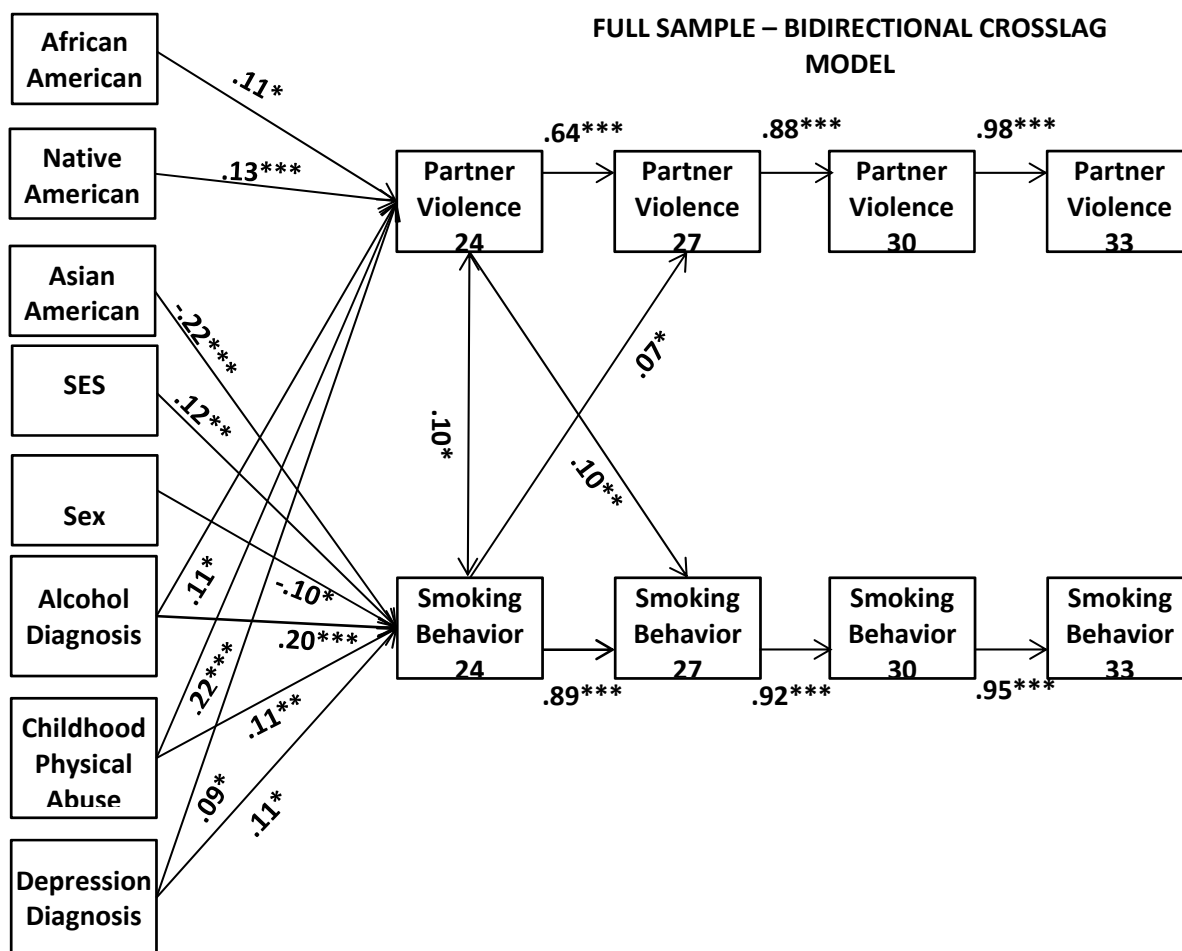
FULL SAMPLE – BIDIRECTIONAL CROSSLAG MODEL

African American

Native American

Asian American

SES

Sex

Alcohol Diagnosis

Childhood Physical Abuse

Depression Diagnosis

.11*

.13***

-.22***

.12**

-.10*

.20***

.11*

.22***

.11**

.09*

.11*

Partner Violence 24

.64***

Partner Violence 27

.88***

Partner Violence 30

.98***

Partner Violence 33

.10*

.07*

.10**

Smoking Behavior 24

.89***

Smoking Behavior 27

.92***

Smoking Behavior 30

.95***

Smoking Behavior 33